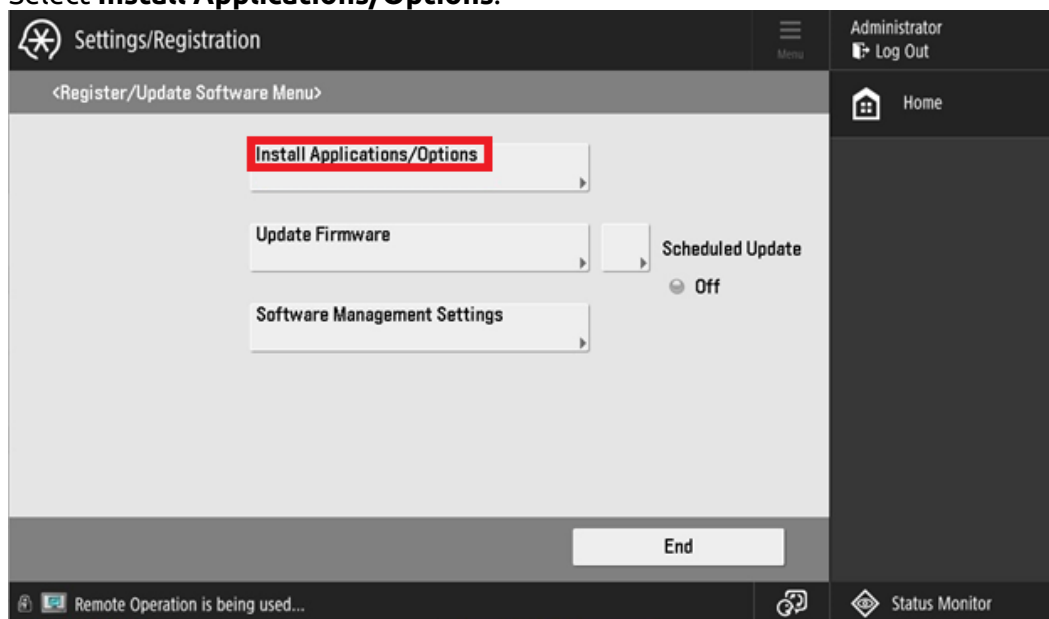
Select **Install Applications/Options**.

Settings/Registration

Menu

Administrator

Log Out

<Register/Update Software Menu>

Home

Install Applications/Options

Update Firmware

Scheduled Update

Off

Software Management Settings

End

Remote Operation is being used...

Status Monitor